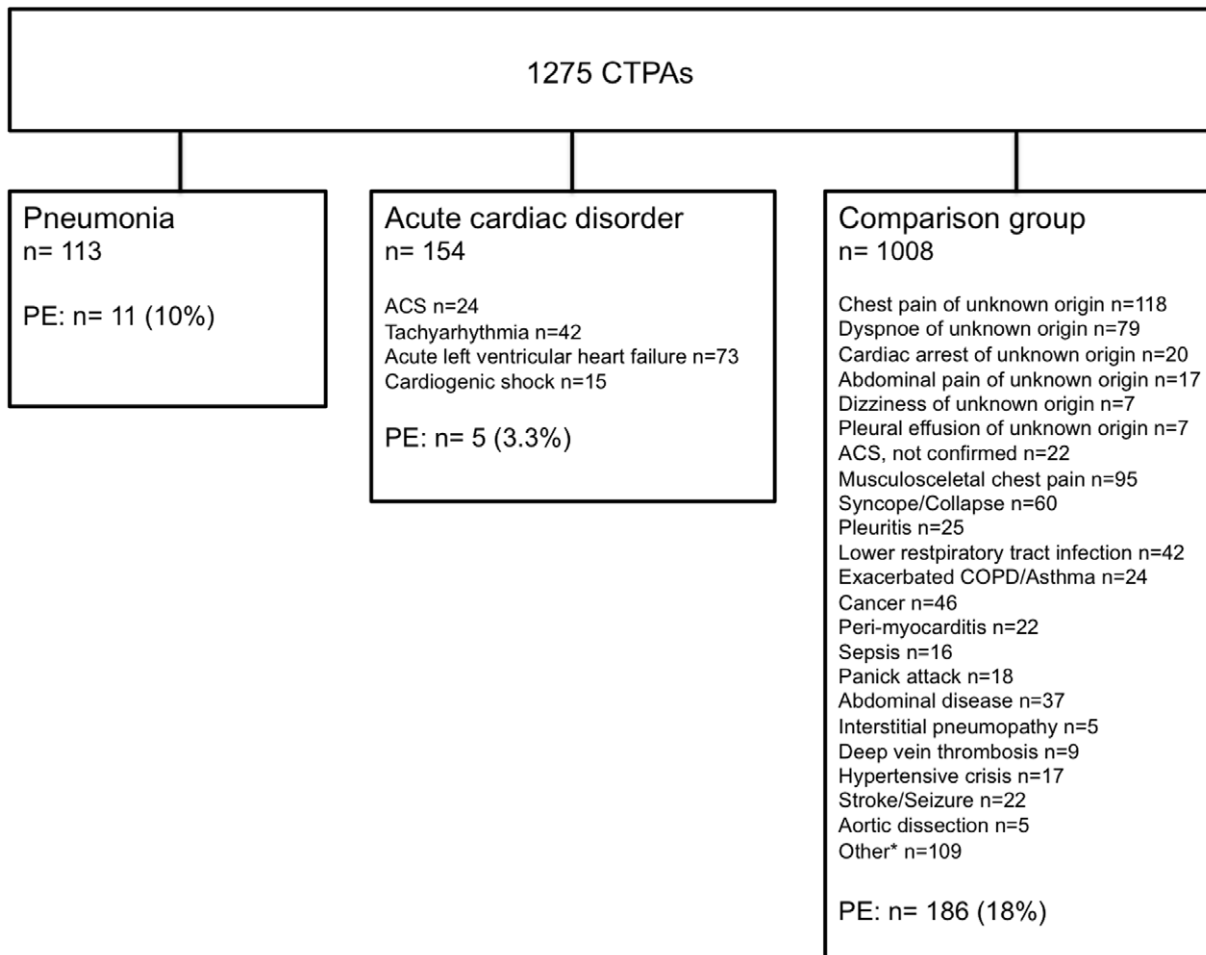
1275 CTPAs

Pneumonia
n= 113

PE: n= 11 (10%)

Acute cardiac disorder
n= 154

ACS n=24
Tachyarhythmia n=42
Acute left ventricular heart failure n=73
Cardiogenic shock n=15

PE: n= 5 (3.3%)

Comparison group
n= 1008

Chest pain of unknown origin n=118
Dyspnoe of unknown origin n=79
Cardiac arrest of unknown origin n=20
Abdominal pain of unknown origin n=17
Dizziness of unknown origin n=7
Pleural effusion of unknown origin n=7
ACS, not confirmed n=22
Musculosceletal chest pain n=95
Syncope/Collapse n=60
Pleuritis n=25
Lower restpiratory tract infection n=42
Exacerbated COPD/Asthma n=24
Cancer n=46
Peri-myocarditis n=22
Sepsis n=16
Panick attack n=18
Abdominal disease n=37
Interstitial pneumopathy n=5
Deep vein thrombosis n=9
Hypertensive crisis n=17
Stroke/Seizure n=22
Aortic dissection n=5
Other* n=109

PE: n= 186 (18%)